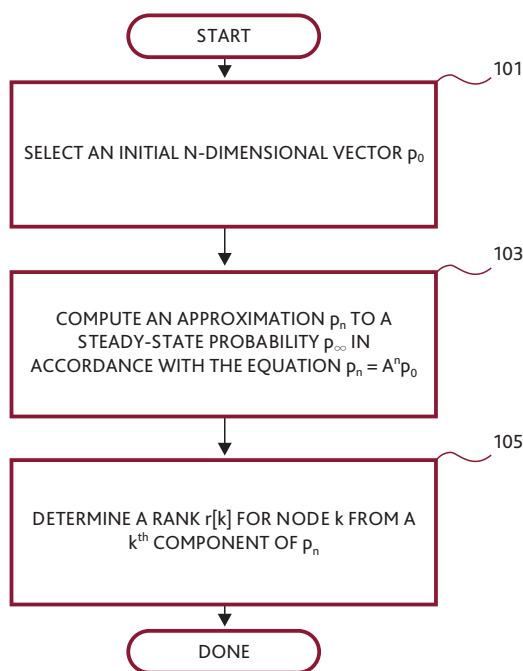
START

101

SELECT AN INITIAL N-DIMENSIONAL VECTOR $p_0$

103

COMPUTE AN APPROXIMATION $p_n$ TO A STEADY-STATE PROBABILITY $p_\infty$ IN ACCORDANCE WITH THE EQUATION $p_n = A^n p_0$

105

DETERMINE A RANK r[k] FOR NODE k FROM A $k^{th}$ COMPONENT OF $p_n$

DONE